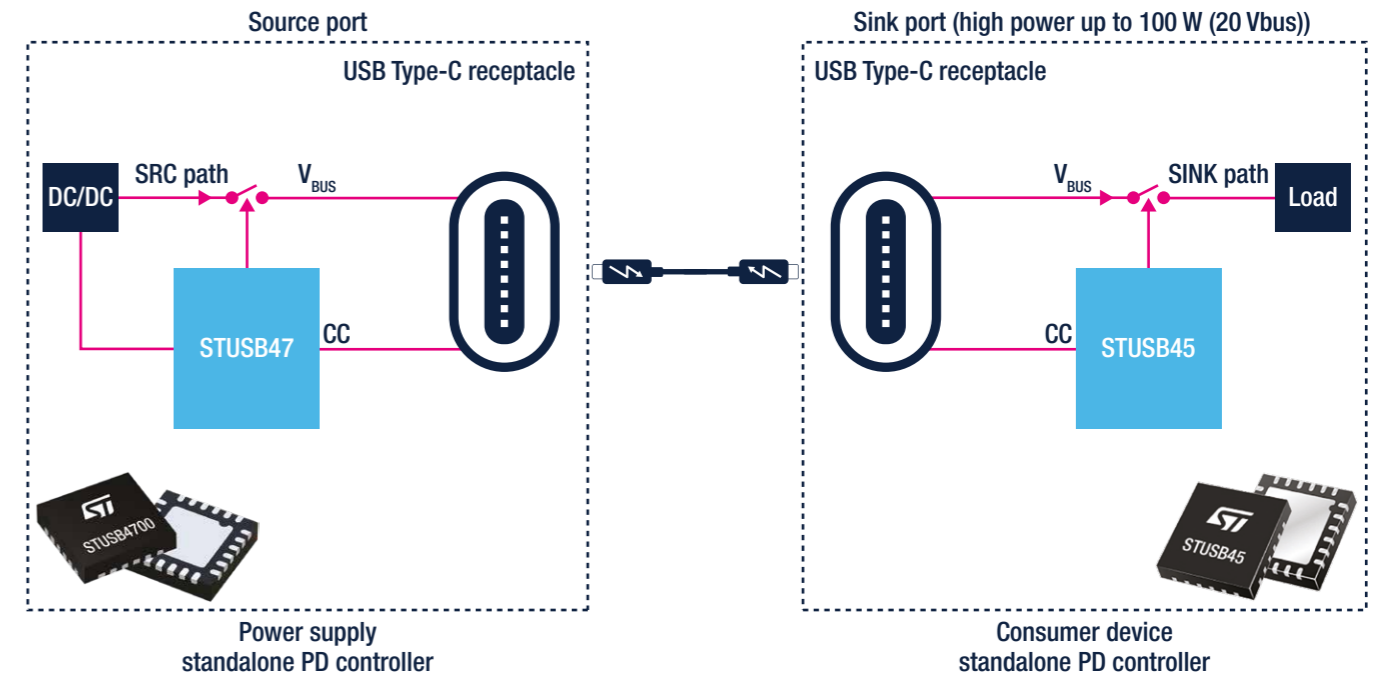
Source port

USB Type-C receptacle

DC/DC

SRC path

$V_{BUS}$

STUSB47

CC

STUSB4700

Power supply
standalone PD controller

Sink port (high power up to 100 W (20 Vbus))

USB Type-C receptacle

$V_{BUS}$

SINK path

Load

CC

STUSB45

STUSB45

Consumer device
standalone PD controller